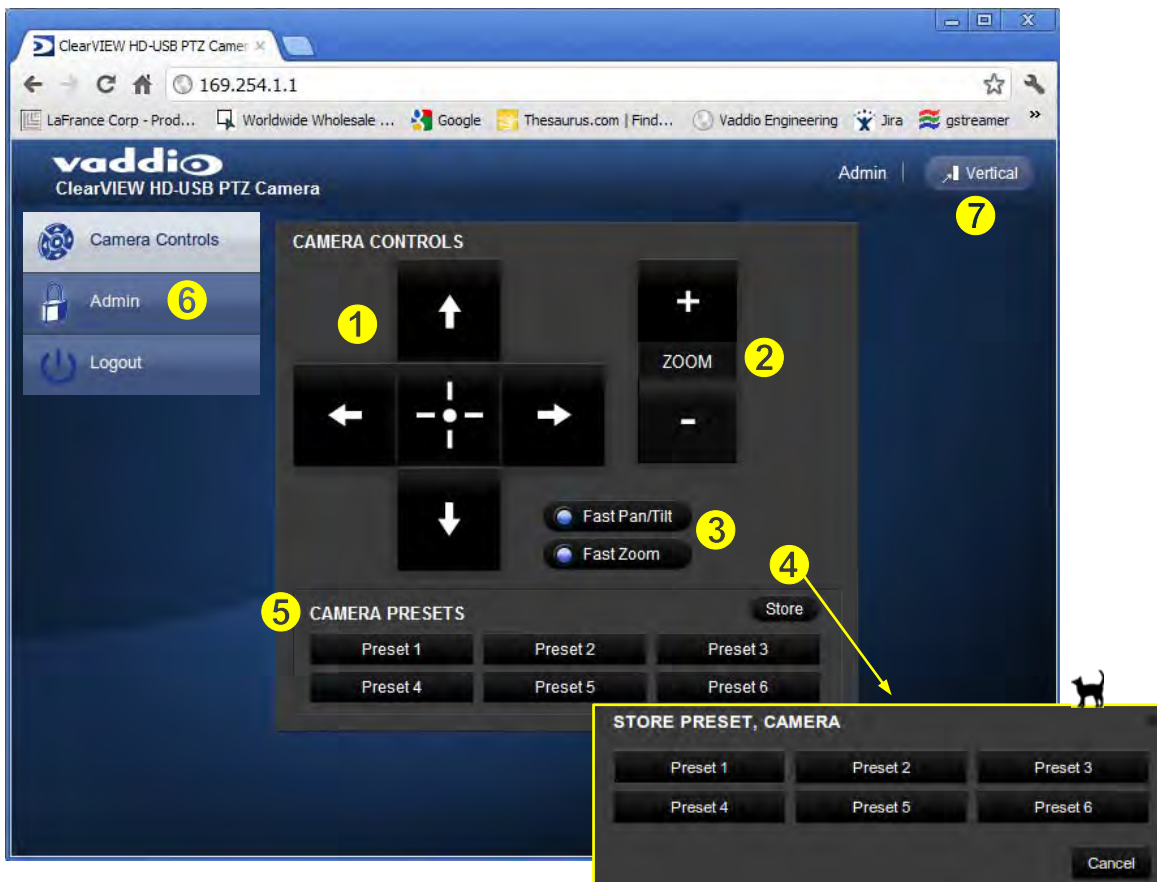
ClearVIEW HD-USB PTZ Camer ×

169.254.1.1

LaFrance Corp - Prod... Worldwide Wholesale ... Google Thesaurus.com | Find... Vaddio Engineering Jira gstreamer »

vaddio
ClearVIEW HD-USB PTZ Camera

Admin | Vertical

7

Camera Controls

Admin 6

Logout

CAMERA CONTROLS

1

+

ZOOM 2

-

Fast Pan/Tilt 3

Fast Zoom

4

5 CAMERA PRESETS Store

| Preset 1 | Preset 2 | Preset 3 |
|---|---|---|
| Preset 4 | Preset 5 | Preset 6 |

STORE PRESET, CAMERA

| Preset 1 | Preset 2 | Preset 3 |
|---|---|---|
| Preset 4 | Preset 5 | Preset 6 |

Cancel